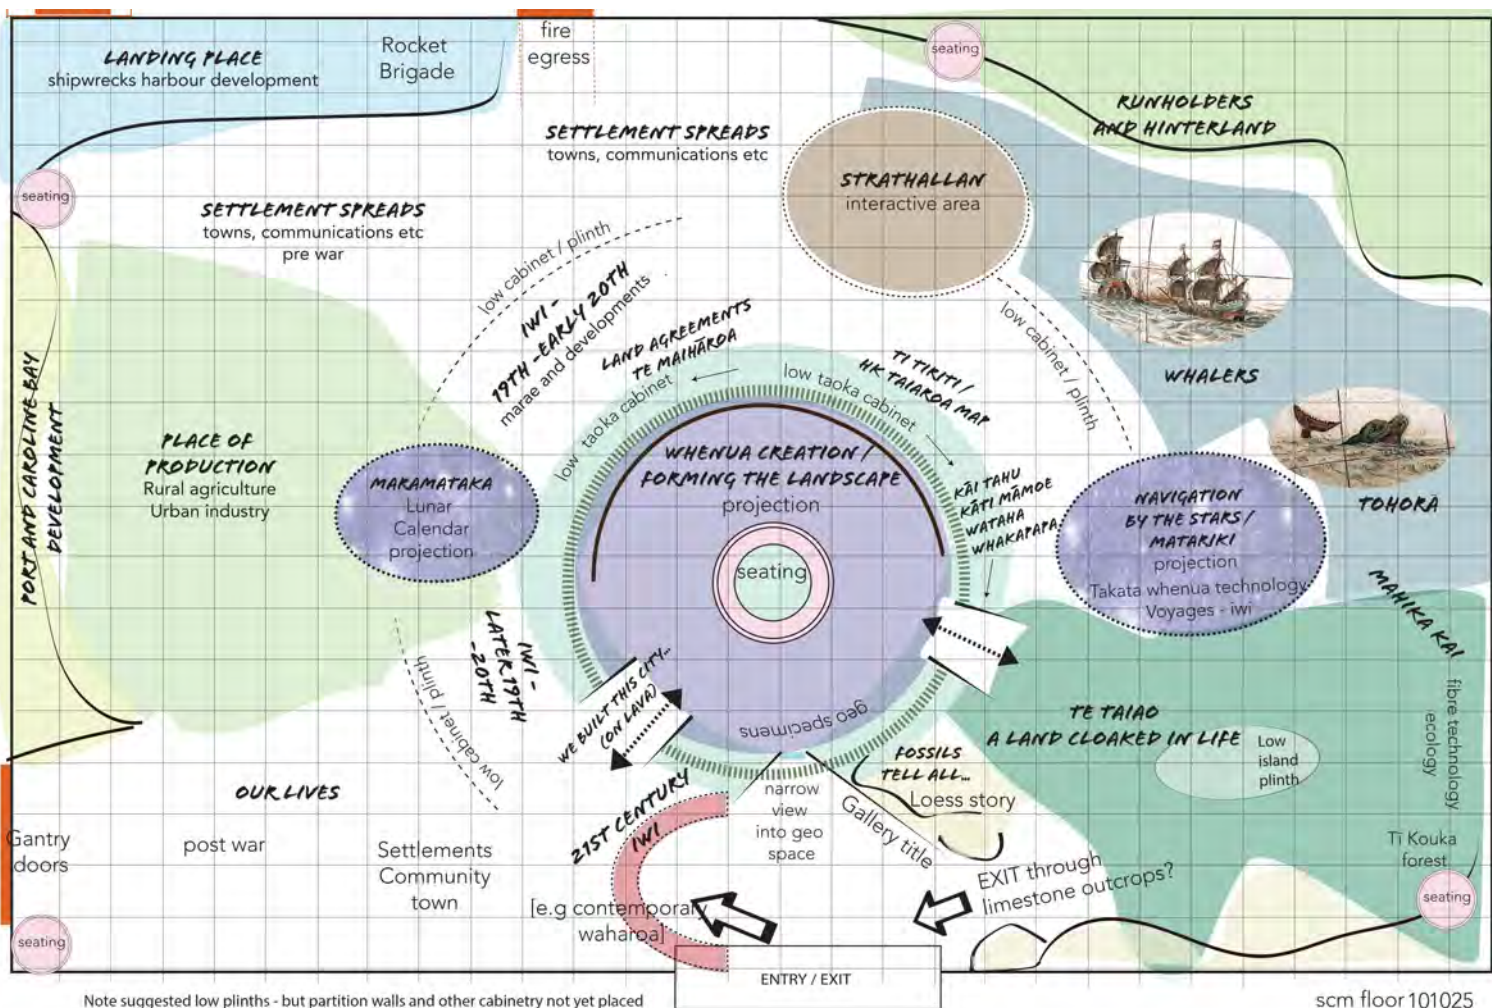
LANDING PLACE
shipwrecks harbour development

Rocket Brigade

fire egress

seating

RUNHOLDERS AND HINTERLAND

SETTLEMENT SPREADS
towns, communications etc

STRATHALLAN
interactive area

seating

SETTLEMENT SPREADS
towns, communications etc
pre war

low cabinet / plinth

IWI - 19TH -EARLY 20TH
marae and developments

LAND AGREEMENTS
TE MAIHĀROA

low cabinet / plinth

WHALERS

PORT AND CAROLINE BAY DEVELOPMENT

PLACE OF PRODUCTION
Rural agriculture
Urban industry

TI TIRITI / HK TAIAROA MAP

low taoka cabinet

low taoka cabinet

MARAMATAKA
Lunar Calendar projection

WHENUA CREATION / FORMING THE LANDSCAPE
projection

KĀI TAHU
KĀTI MĀMOE
WATAHA
WHAKAPAPA

NAVIGATION BY THE STARS / MATARIKI
projection
Takata whenua technology
Voyages - iwi

TOHORĀ

seating

MAHIKA KAI

low cabinet / plinth

IWI - LATER 19TH -20TH

WE BUILT THIS CITY.. (ON LAVA)

geo specimens

TE TAIAO
A LAND CLOAKED IN LIFE

Low island plinth

fibre technology ecology

OUR LIVES

FOSSILS TELL ALL...

Loess story

narrow view into geo space

Gallery title

21ST CENTURY IWI

Gantry doors

post war

Settlements Community town

[e.g contemporary waharoa]

EXIT through limestone outcrops?

Ti Kouka forest

seating

seating

ENTRY / EXIT

Note suggested low plinths - but partition walls and other cabinetry not yet placed

scm floor 101025